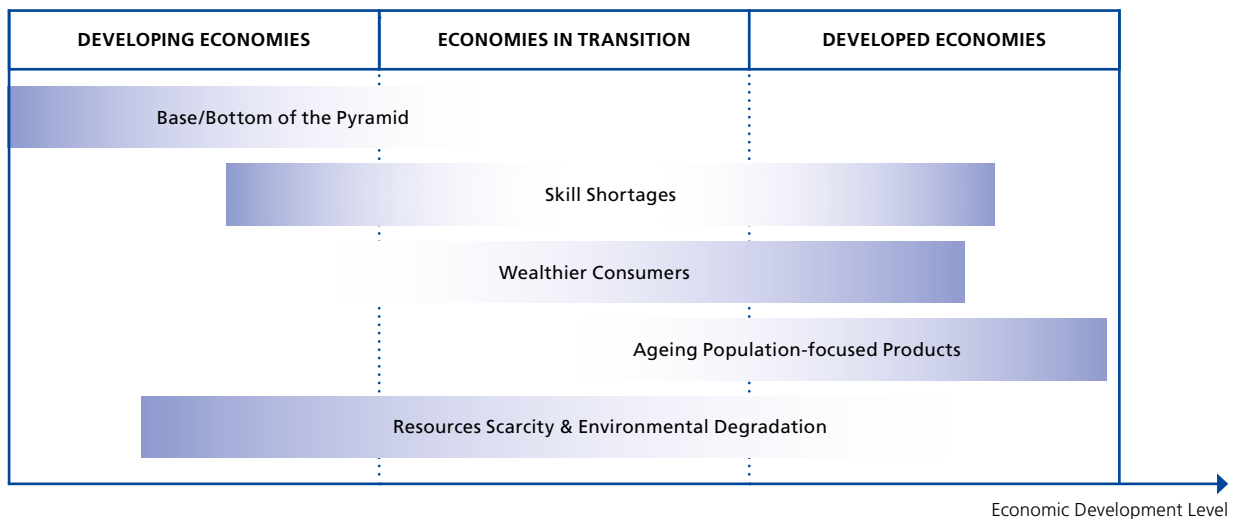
| DEVELOPING ECONOMIES | ECONOMIES IN TRANSITION | DEVELOPED ECONOMIES |
|---|---|---|

Base/Bottom of the Pyramid

Skill Shortages

Wealthier Consumers

Ageing Population-focused Products

Resources Scarcity & Environmental Degradation

Economic Development Level